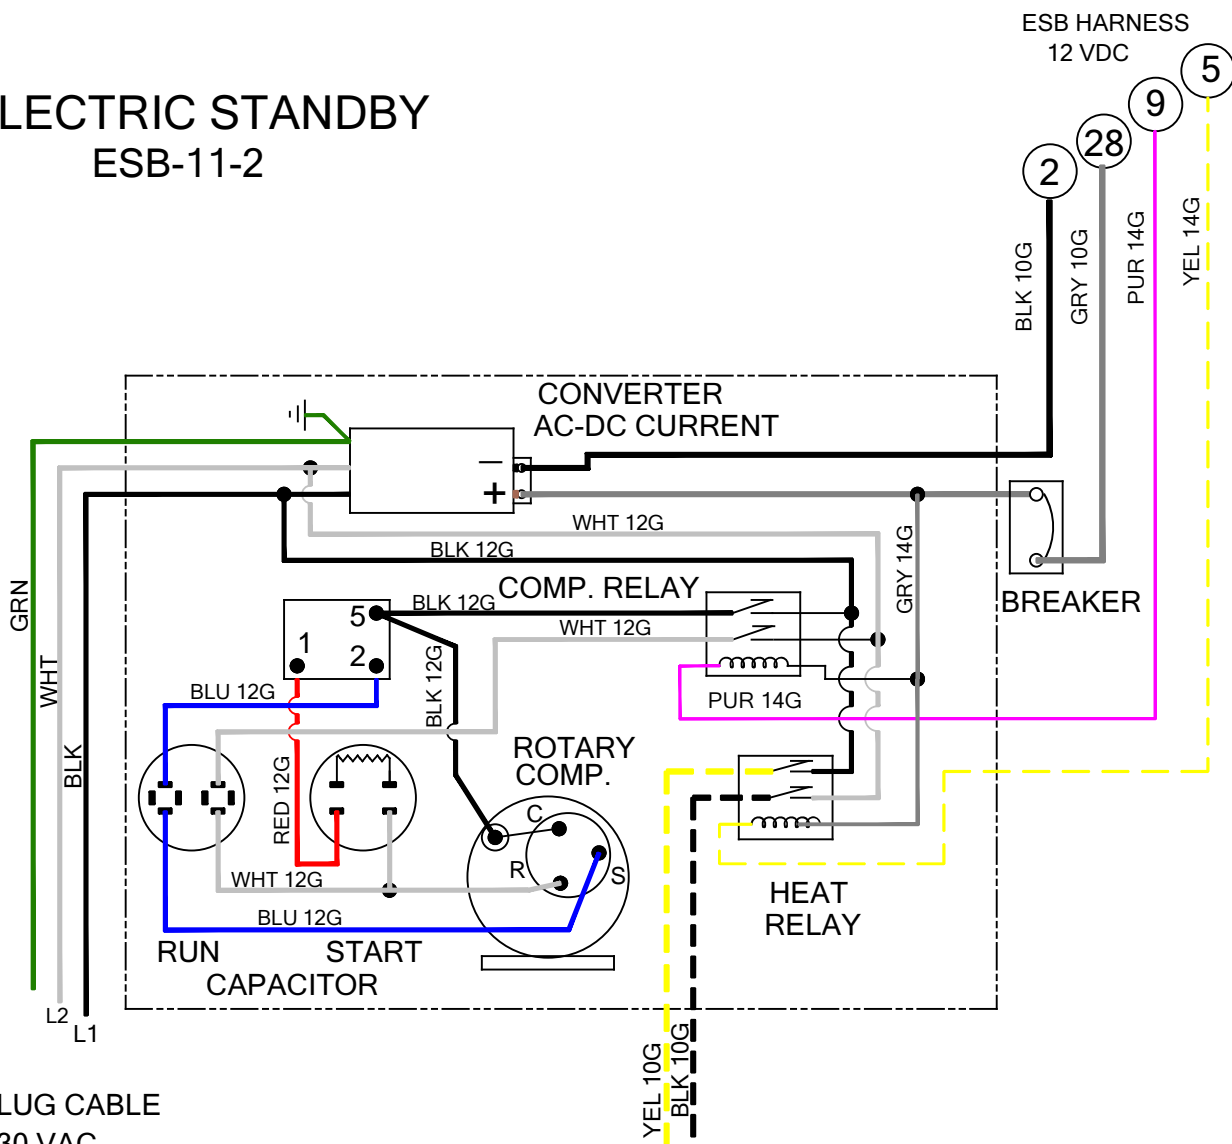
LECTRIC STANDBY
ESB-11-2

ESB HARNESS
12 VDC

2
28
9
5

BLK 10G
GRY 10G
PUR 14G
YEL 14G

CONVERTER
AC-DC CURRENT

−
+

WHT 12G
BLK 12G
GRY 14G

BREAKER

COMP. RELAY
BLK 12G
WHT 12G
5
1
2
PUR 14G

BLU 12G
BLK 12G
RED 12G

ROTARY
COMP.
C
R
S

WHT 12G
BLU 12G

HEAT
RELAY

RUN
START
CAPACITOR

GRN
WHT
BLK
L2
L1

YEL 10G
BLK 10G

LUG CABLE
30 VAC